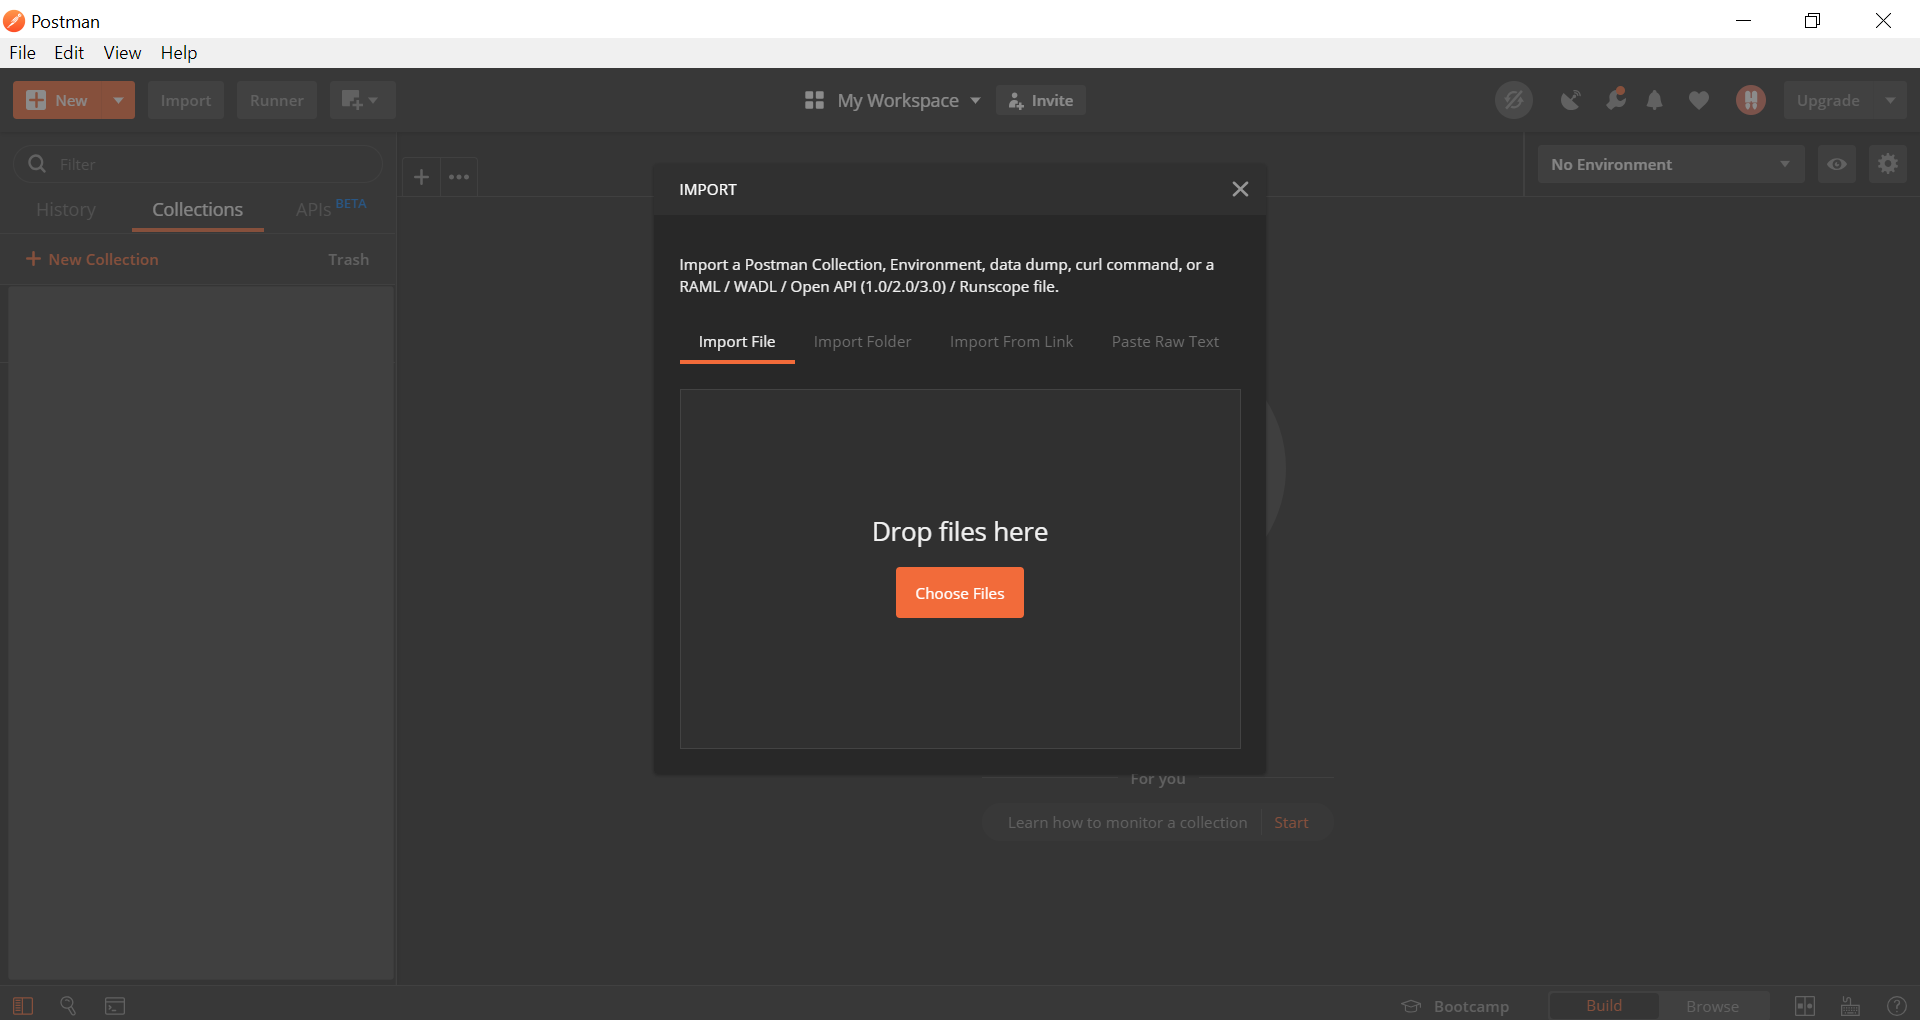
Postman

File Edit View Help

New Import Runner

My Workspace Invite

Upgrade

Filter

History Collections APIs BETA

New Collection Trash

No Environment

IMPORT

Import a Postman Collection, Environment, data dump, curl command, or a RAML / WADL / Open API (1.0/2.0/3.0) / Runscope file.

Import File Import Folder Import From Link Paste Raw Text

Drop files here

Choose Files

For you

Learn how to monitor a collection Start

Bootcamp Build Browse